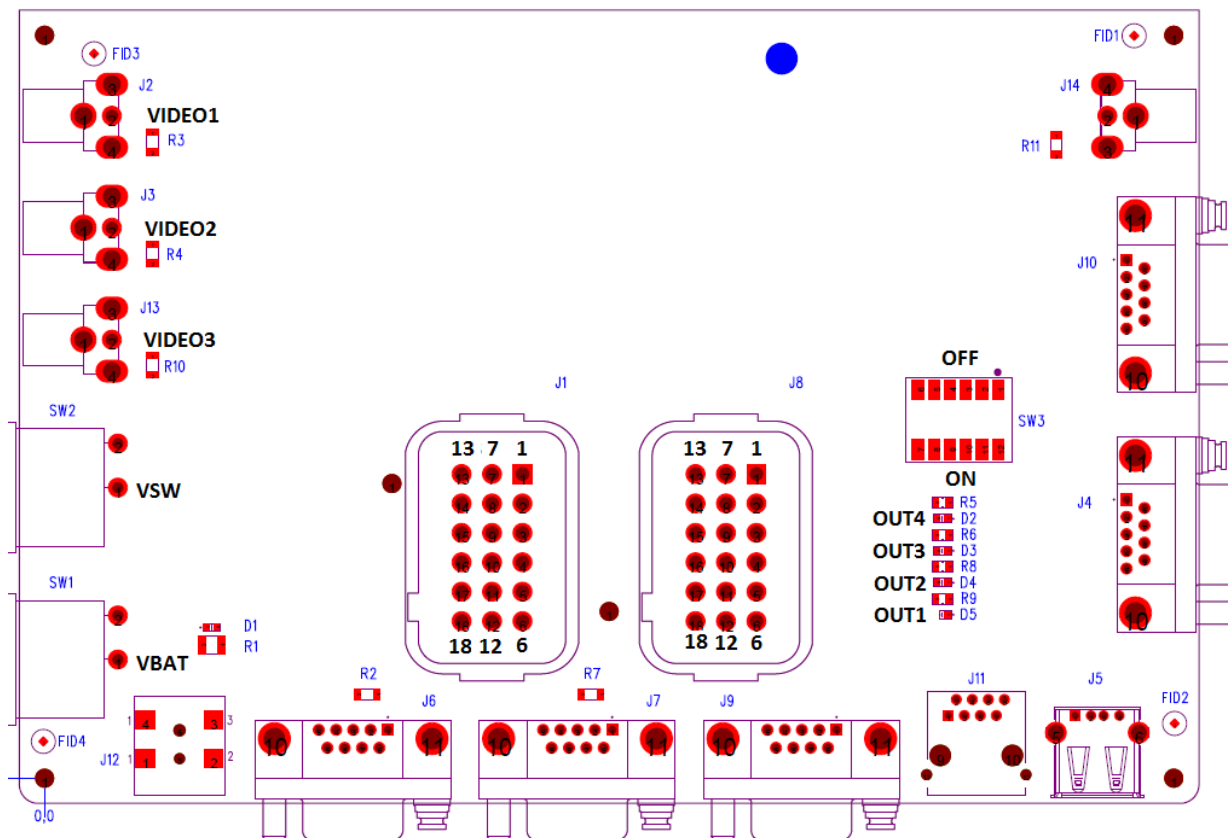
FID3
J2
VIDEO1
R3
J3
VIDEO2
R4
J13
VIDEO3
R10
SW2
VSW
SW1
VBAT
D1
R1
FID4
J12
0,0
FID1
J14
R11
J10
10
11
J1
J8
13 7 1
18 12 6
13 7 1
18 12 6
OFF
SW3
ON
R5
OUT4 D2
R6
OUT3 D3
R8
OUT2 D4
R9
OUT1 D5
J4
11
10
R2
J6
10
11
R7
J7
10
11
J9
10
11
J11
J5
FID2